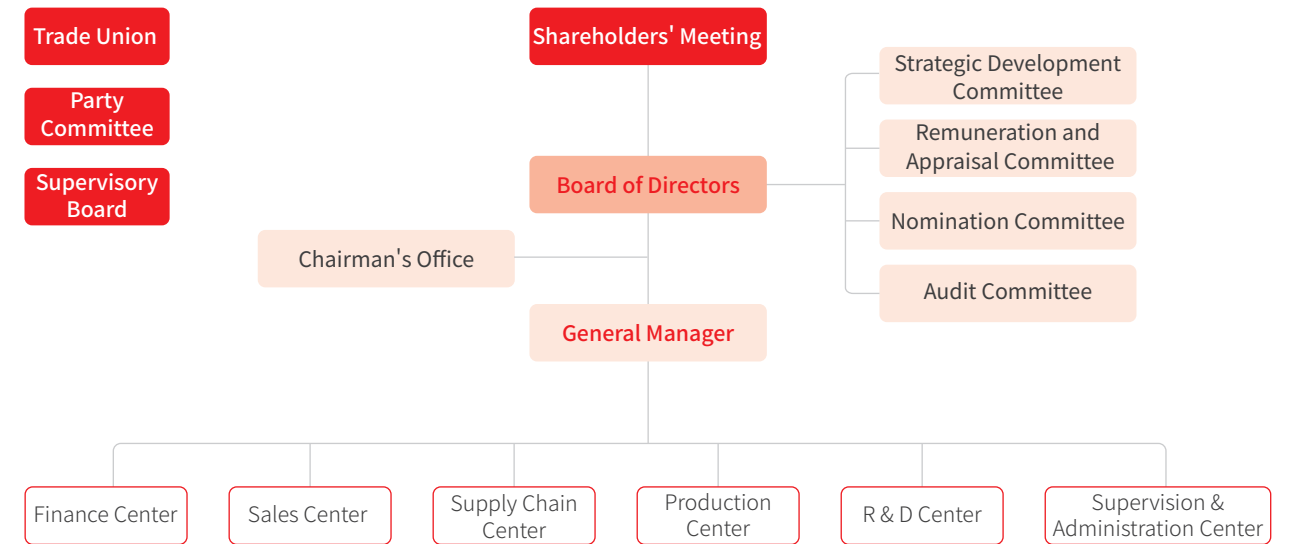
Trade Union

Party Committee

Supervisory Board

Shareholders' Meeting

Strategic Development Committee

Remuneration and Appraisal Committee

Board of Directors

Nomination Committee

Chairman's Office

Audit Committee

General Manager

Finance Center

Sales Center

Supply Chain Center

Production Center

R & D Center

Supervision & Administration Center